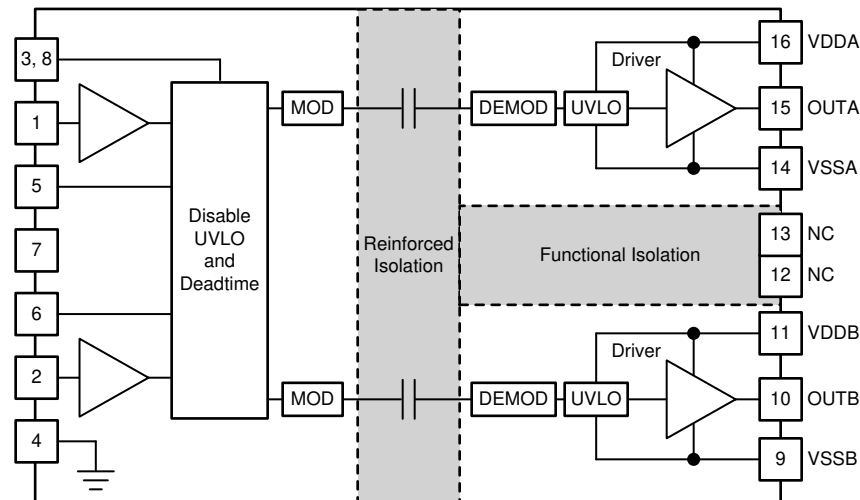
3, 8

1

5

7

6

2

4

Disable UVLO and Deadtime

MOD

MOD

Reinforced Isolation

DEMOD

UVLO

Driver

DEMOD

UVLO

Driver

Functional Isolation

16 VDDA

15 OUTA

14 VSSA

13 NC

12 NC

11 VDDB

10 OUTB

9 VSSB